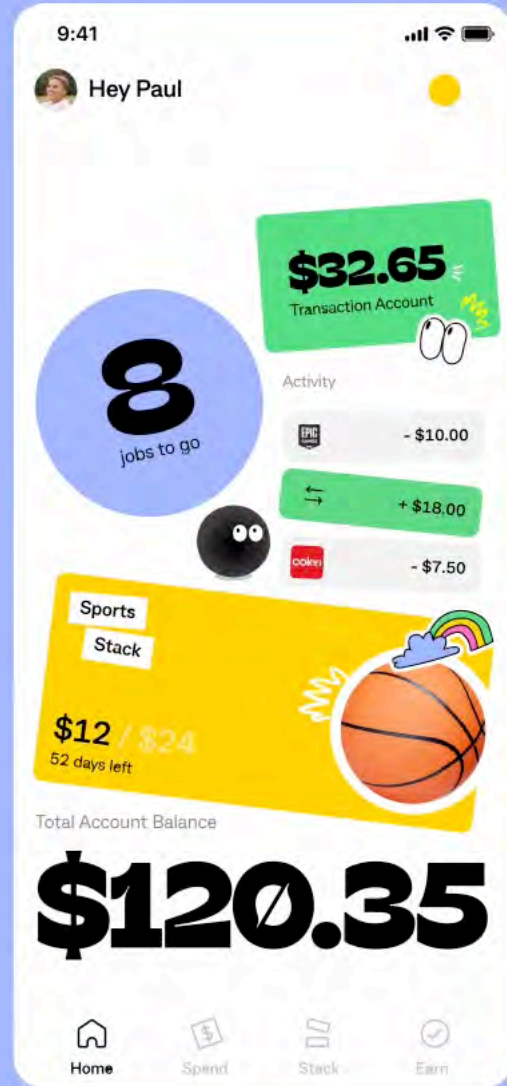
9:41

Hey Paul

$32.65
Transaction Account

8
jobs to go

Activity

EPIC GAMES - $10.00

+ $18.00

coles - $7.50

Sports
Stack

$12 / $24
52 days left

Total Account Balance

$120.35

Home
Spend
Stack
Earn